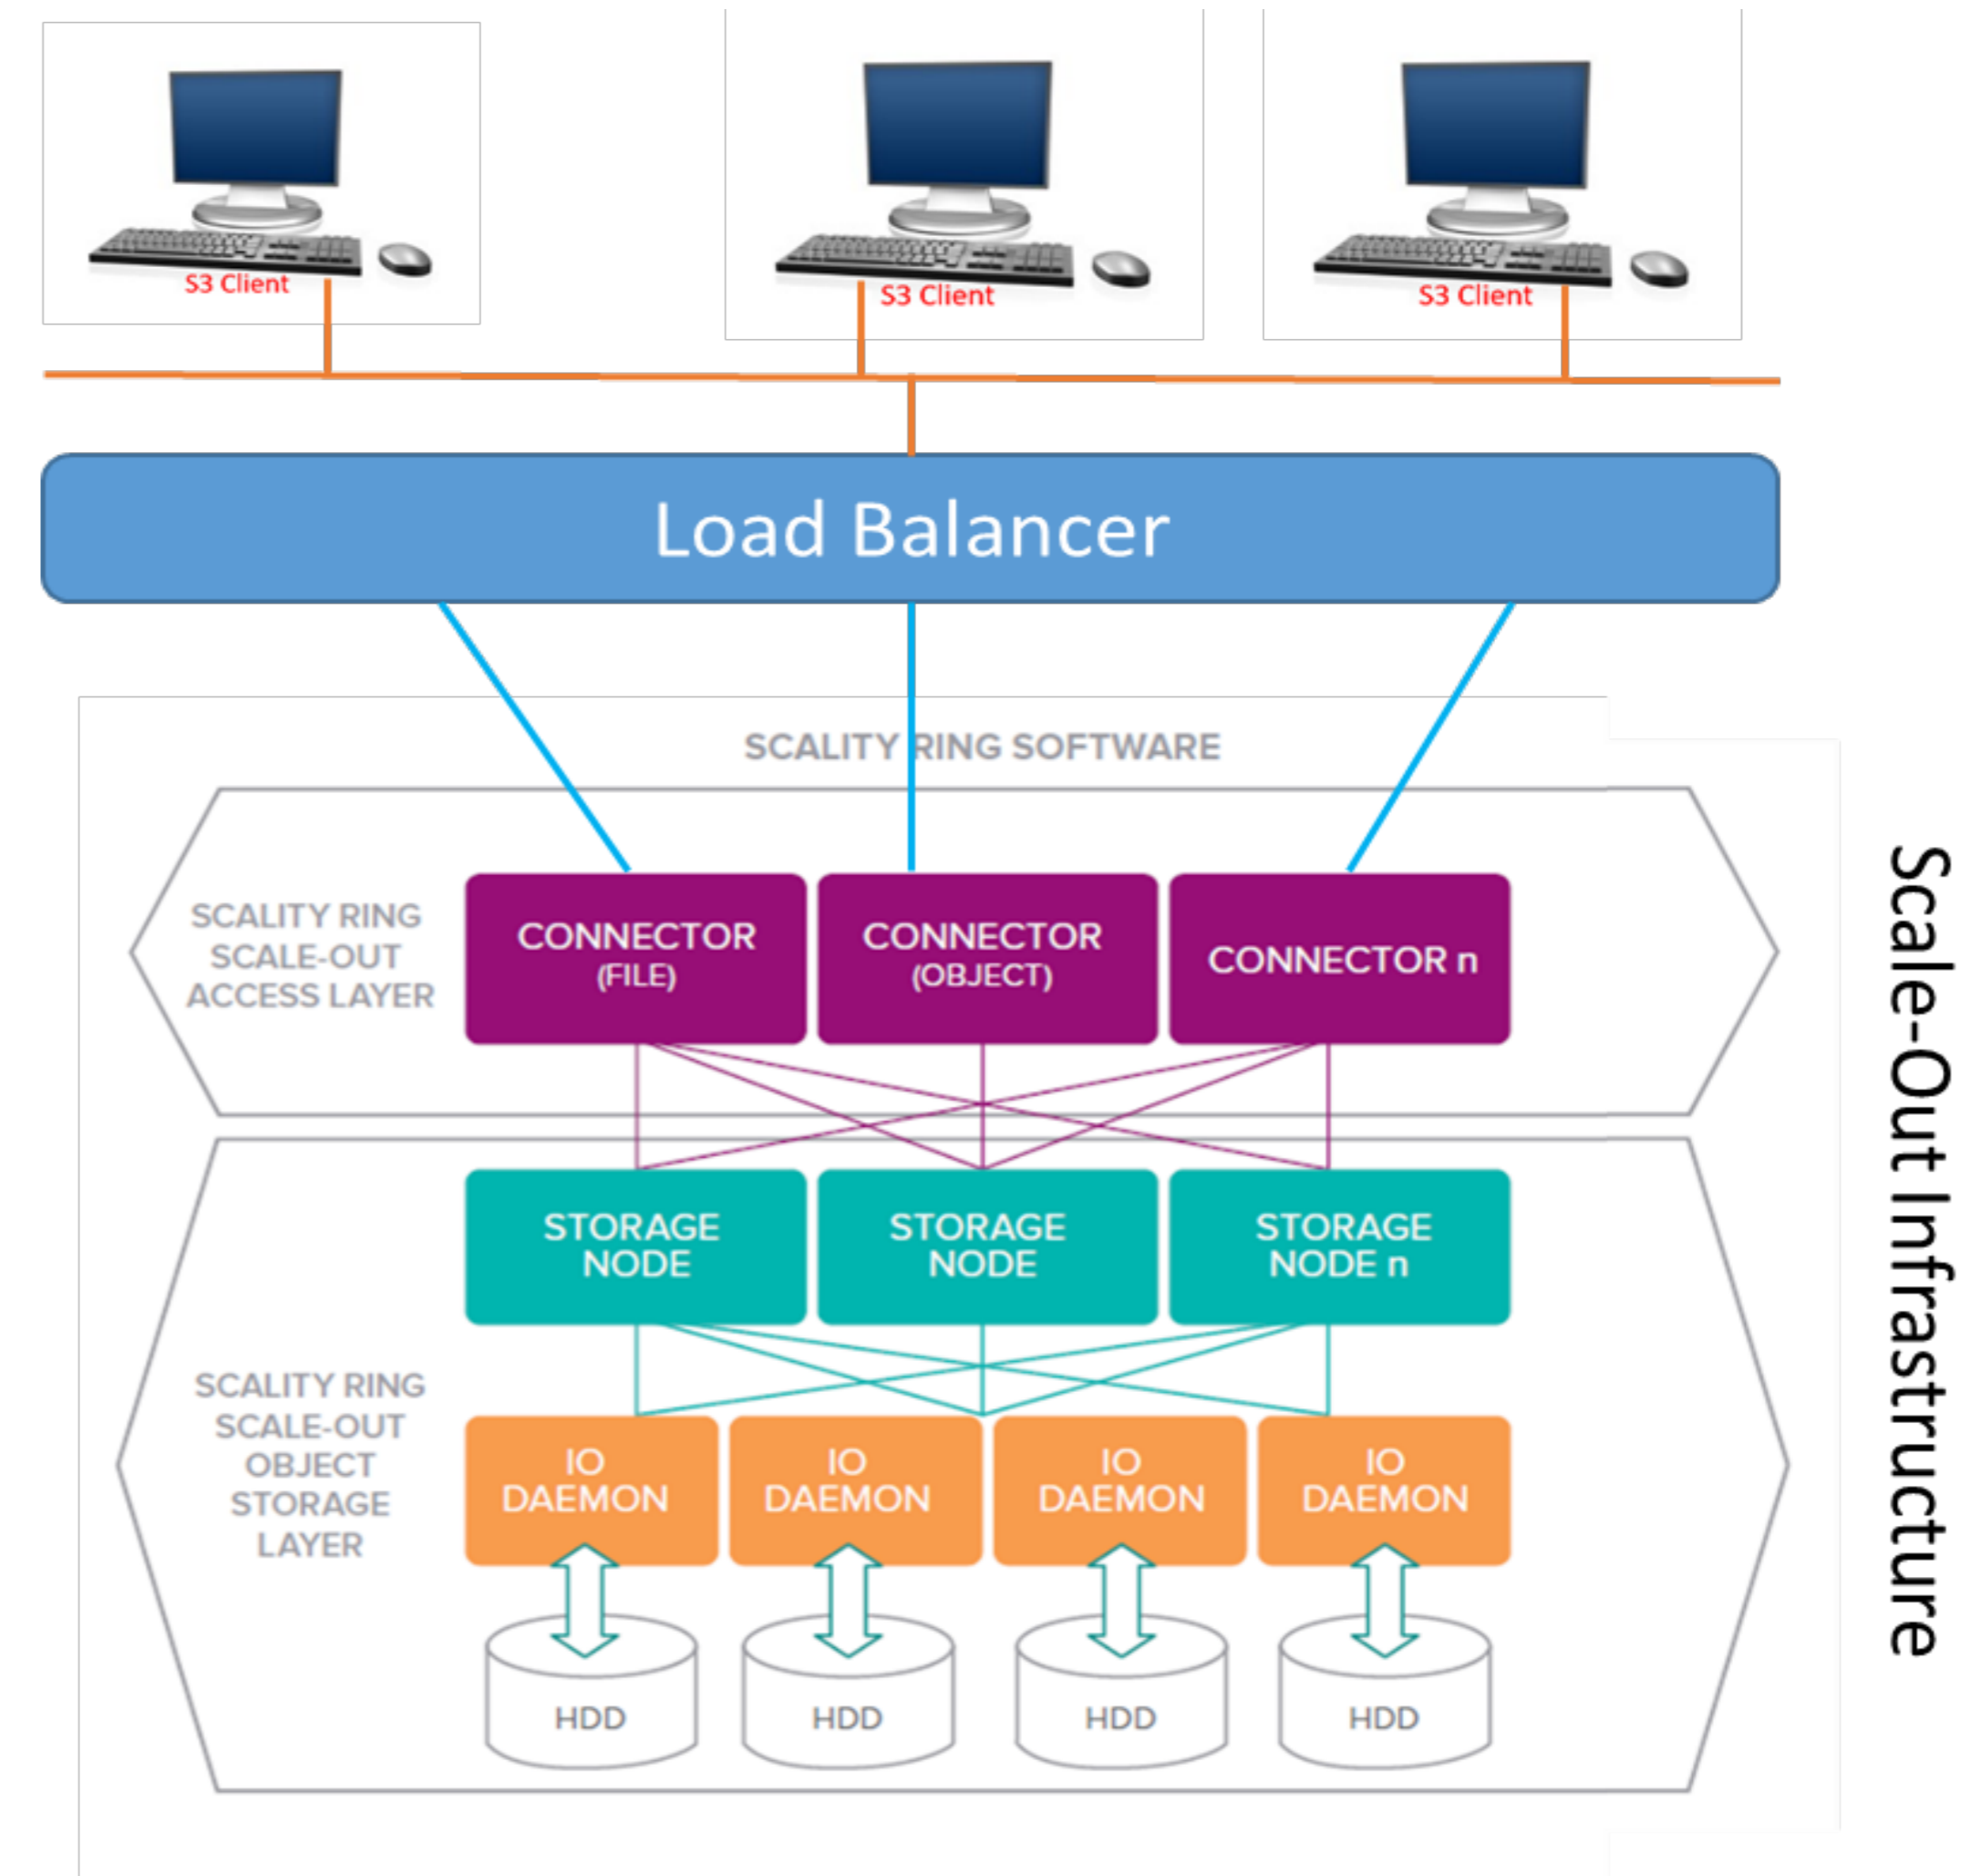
S3 Client

S3 Client

S3 Client

Load Balancer

SCALITY RING SOFTWARE

SCALITY RING SCALE-OUT ACCESS LAYER

CONNECTOR (FILE)

CONNECTOR (OBJECT)

CONNECTOR n

STORAGE NODE

STORAGE NODE

STORAGE NODE n

SCALITY RING SCALE-OUT OBJECT STORAGE LAYER

IO DAEMON

IO DAEMON

IO DAEMON

IO DAEMON

HDD

HDD

HDD

HDD

Scale-Out Infrastructure